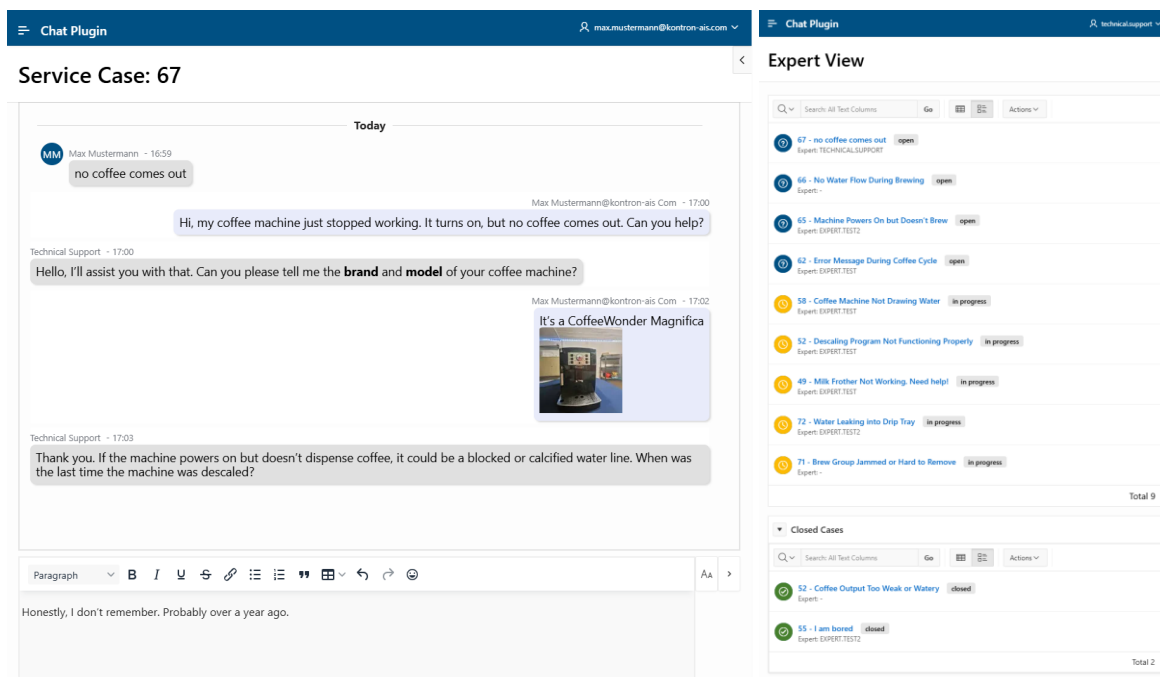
Chat Plugin

max.mustermann@kontron-ais.com

Service Case: 67

Today

MM Max Mustermann - 16:59

no coffee comes out

Max Mustermann@kontron-ais Com - 17:00

Hi, my coffee machine just stopped working. It turns on, but no coffee comes out. Can you help?

Technical Support - 17:00

Hello, I'll assist you with that. Can you please tell me the **brand** and **model** of your coffee machine?

Max Mustermann@kontron-ais Com - 17:02

It's a CoffeeWonder Magnifica

Technical Support - 17:03

Thank you. If the machine powers on but doesn't dispense coffee, it could be a blocked or calcified water line. When was the last time the machine was descaled?

Paragraph

Honestly, I don't remember. Probably over a year ago.

Chat Plugin

technical.support

Expert View

Search: All Text Columns Go Actions

67 - no coffee comes out open
Expert: TECHNICAL.SUPPORT

66 - No Water Flow During Brewing open
Expert: -

65 - Machine Powers On but Doesn't Brew open
Expert: EXPERT.TEST2

62 - Error Message During Coffee Cycle open
Expert: EXPERT.TEST

58 - Coffee Machine Not Drawing Water in progress
Expert: EXPERT.TEST

52 - Descaling Program Not Functioning Properly in progress
Expert: EXPERT.TEST

49 - Milk Frother Not Working. Need help! in progress
Expert: EXPERT.TEST

72 - Water Leaking into Drip Tray in progress
Expert: EXPERT.TEST2

71 - Brew Group Jammed or Hard to Remove in progress
Expert: -

Total 9

Closed Cases

Search: All Text Columns Go Actions

52 - Coffee Output Too Weak or Watery closed
Expert: -

55 - I am bored closed
Expert: EXPERT.TEST2

Total 2